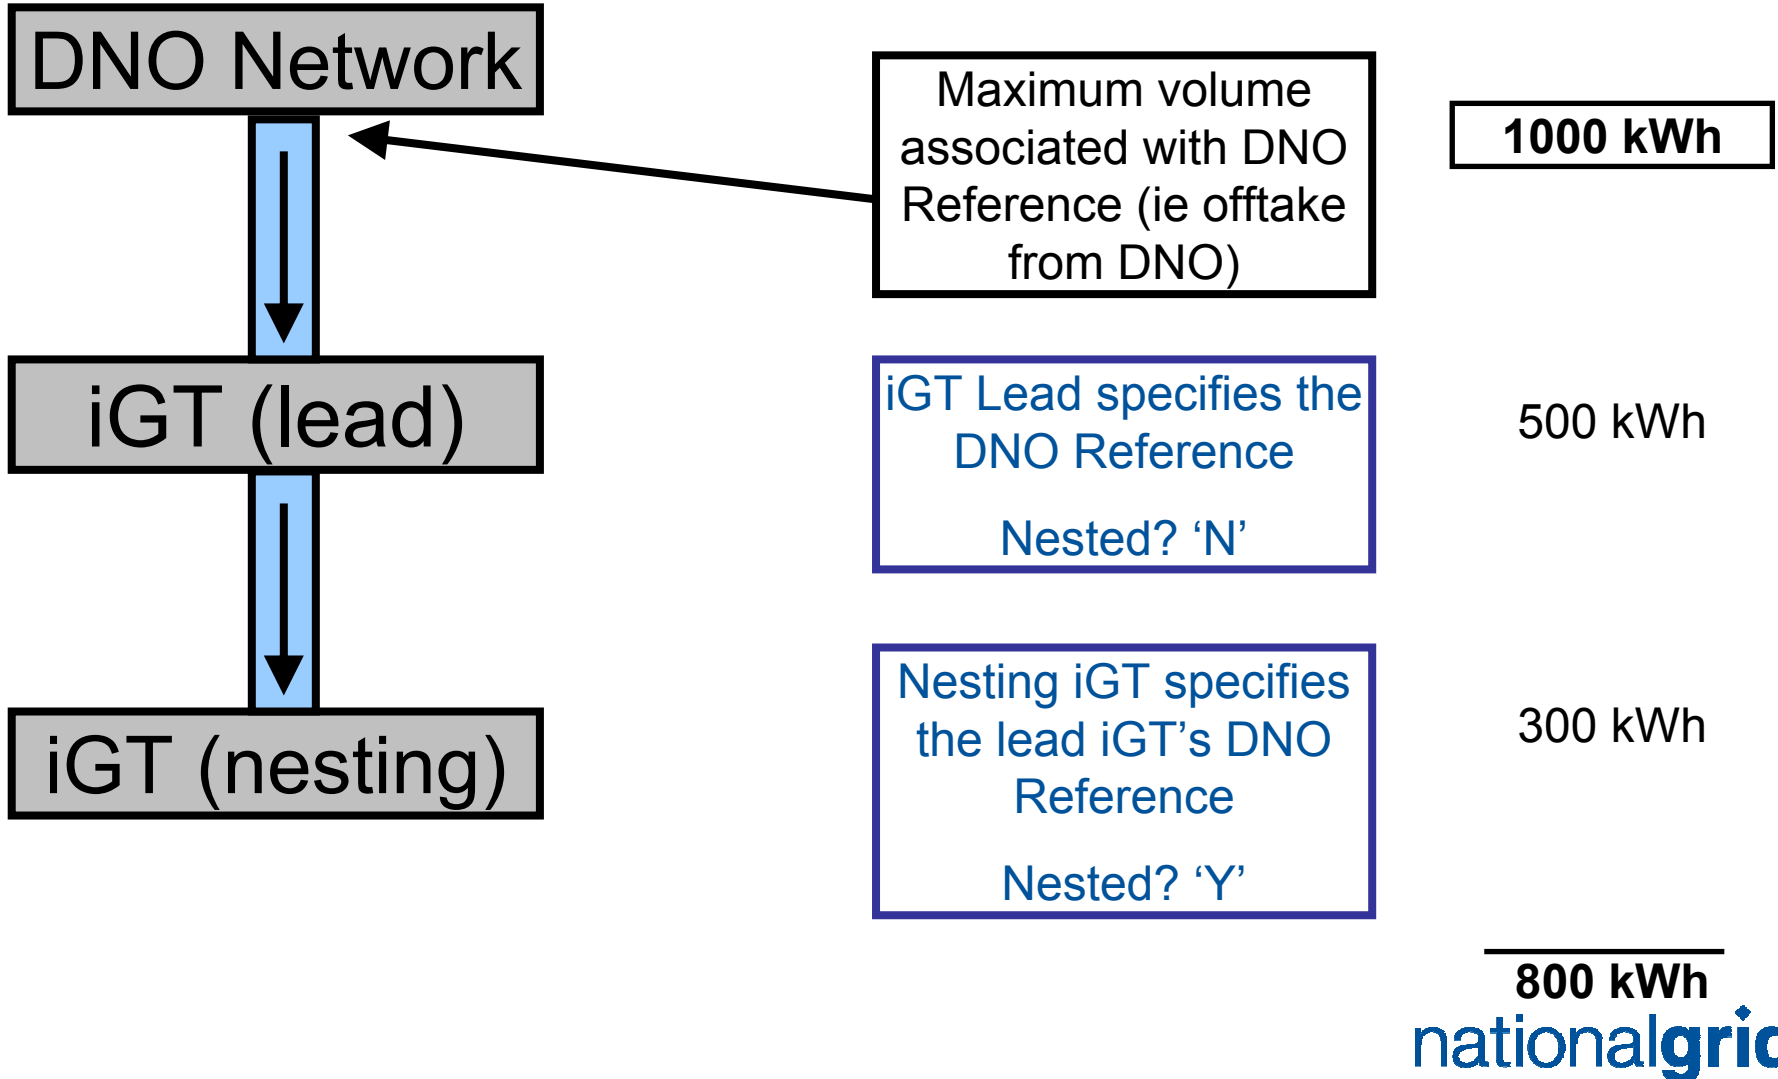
DNO Network

iGT (lead)

iGT (nesting)

Maximum volume associated with DNO Reference (ie offtake from DNO)

1000 kWh

iGT Lead specifies the DNO Reference

Nested? ‘N’

500 kWh

Nesting iGT specifies the lead iGT’s DNO Reference

Nested? ‘Y’

300 kWh

800 kWh

nationalgri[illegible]